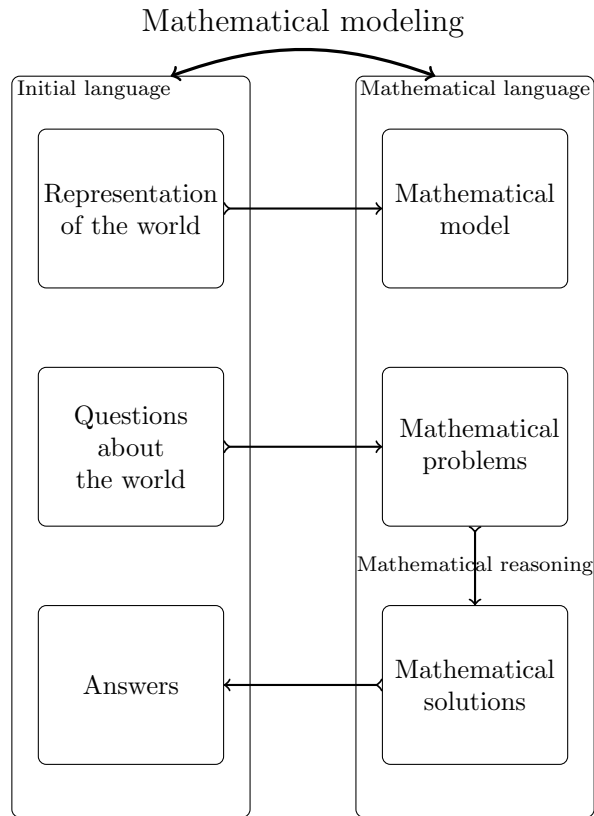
Mathematical modeling

Initial language

Representation of the world

Questions about the world

Answers

Mathematical language

Mathematical model

Mathematical problems

Mathematical reasoning

Mathematical solutions